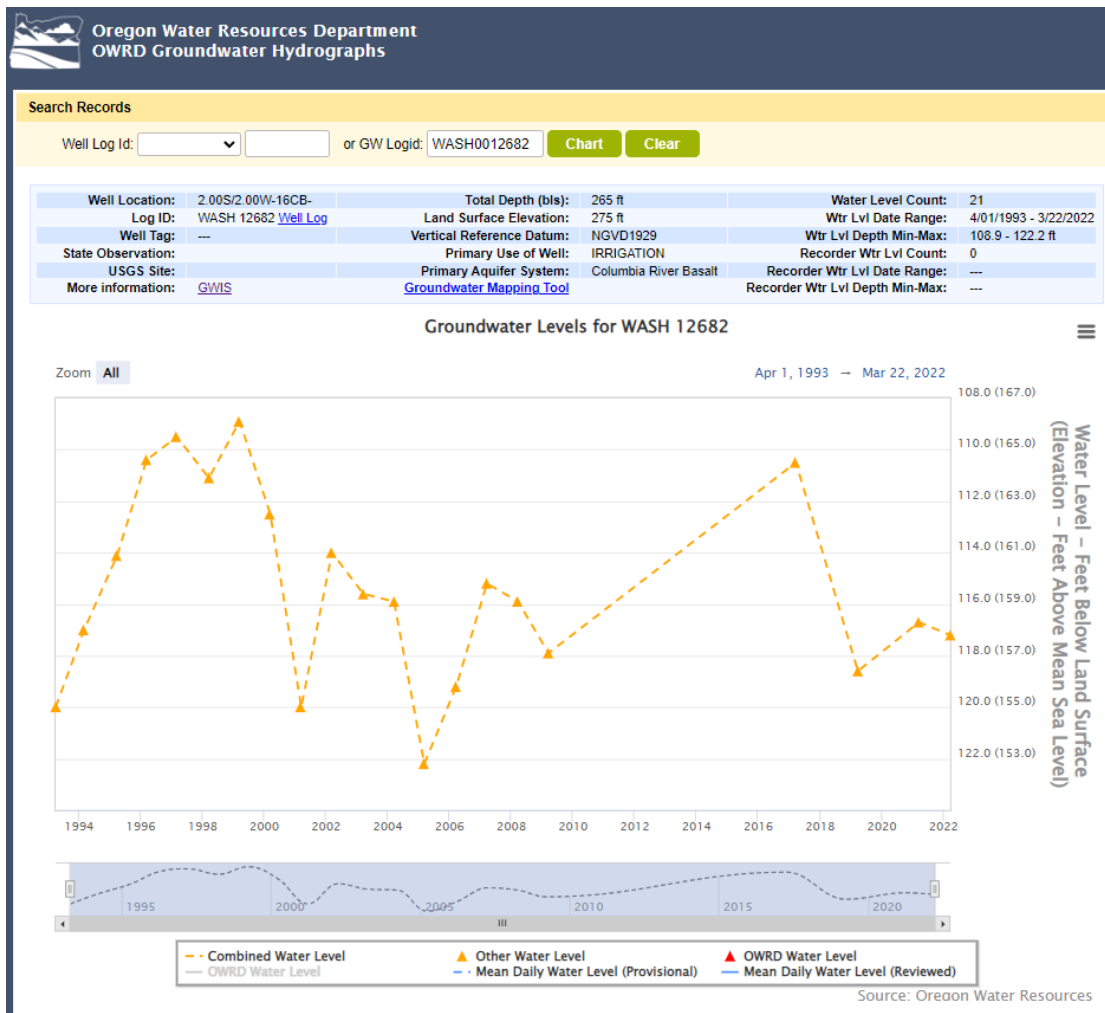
Oregon Water Resources Department
OWRD Groundwater Hydrographs

Search Records

Well Log Id: or GW Logid: WASH0012682 Chart Clear

| Well Location: | 2.00S/2.00W-16CB- | Total Depth (bls): | 265 ft | Water Level Count: | 21 |
|---|---|---|---|---|---|
| Log ID: | WASH 12682 Well Log | Land Surface Elevation: | 275 ft | Wtr Lvl Date Range: | 4/01/1993 - 3/22/2022 |
| Well Tag: | --- | Vertical Reference Datum: | NGVD1929 | Wtr Lvl Depth Min-Max: | 108.9 - 122.2 ft |
| State Observation: | | Primary Use of Well: | IRRIGATION | Recorder Wtr Lvl Count: | 0 |
| USGS Site: | | Primary Aquifer System: | Columbia River Basalt | Recorder Wtr Lvl Date Range: | --- |
| More information: | GWIS | Groundwater Mapping Tool | | Recorder Wtr Lvl Depth Min-Max: | --- |

Groundwater Levels for WASH 12682

Zoom All

Apr 1, 1993 → Mar 22, 2022

108.0 (167.0)
110.0 (165.0)
112.0 (163.0)
114.0 (161.0)
116.0 (159.0)
118.0 (157.0)
120.0 (155.0)
122.0 (153.0)

Water Level – Feet Below Land Surface (Elevation – Feet Above Mean Sea Level)

1994 1996 1998 2000 2002 2004 2006 2008 2010 2012 2014 2016 2018 2020 2022

1995 2000 2005 2010 2015 2020

Combined Water Level
Other Water Level
OWRD Water Level
OWRD Water Level
Mean Daily Water Level (Provisional)
Mean Daily Water Level (Reviewed)

Source: Oregon Water Resources